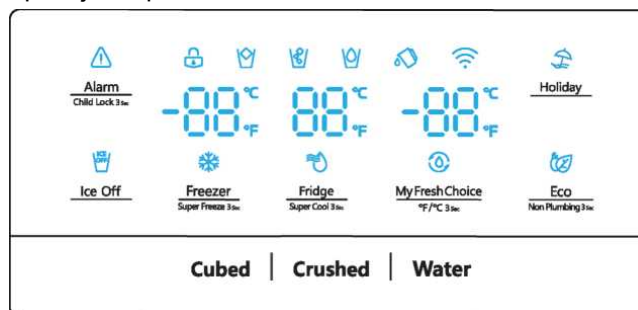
Alarm
Child Lock 3 Sec

-88 °C °F

88 °C °F

-88 °C °F

Holiday

ICE OFF
Ice Off

Freezer
Super Freeze 3 Sec

Fridge
Super Cool 3 Sec

My Fresh Choice
°F/°C 3 Sec

Eco
Non Plumbing 3 Sec

Cubed | Crushed | Water